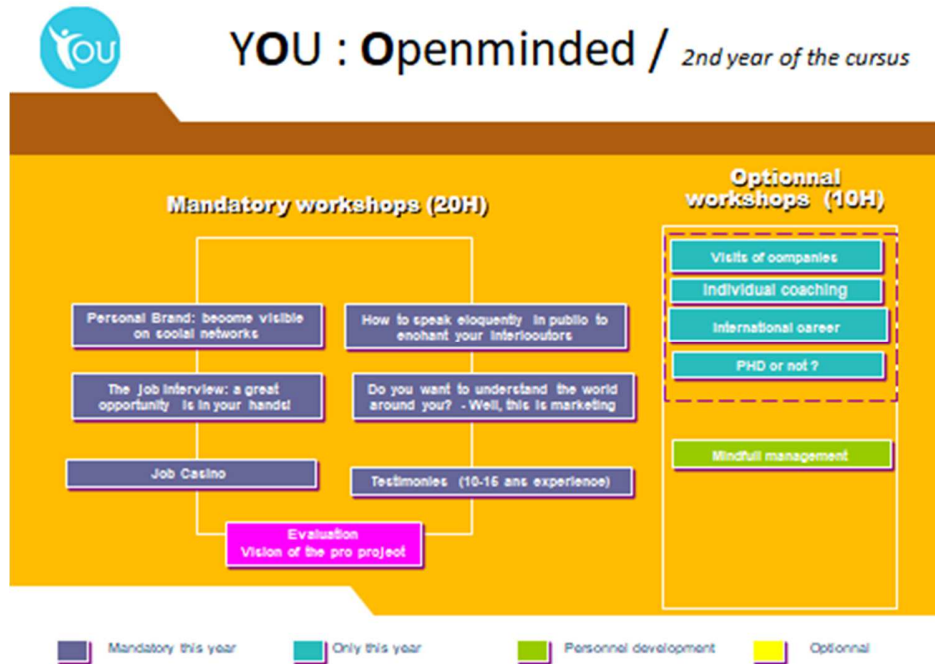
YOU

YOU : Openminded / 2nd year of the cursus

Mandatory workshops (20H)

Personal Brand: become visible on social networks

How to speak eloquently in public to enchant your interlocutors

The job interview: a great opportunity is in your hands!

Do you want to understand the world around you? - Well, this is marketing

Job Casino

Testimonies (10-15 ans experience)

Evaluation
Vision of the pro project

Optionnal workshops (10H)

Visits of companies

Individual coaching

International career

PHD or not ?

Mindfull management

Mandatory this year

Only this year

Personal development

Optionnal